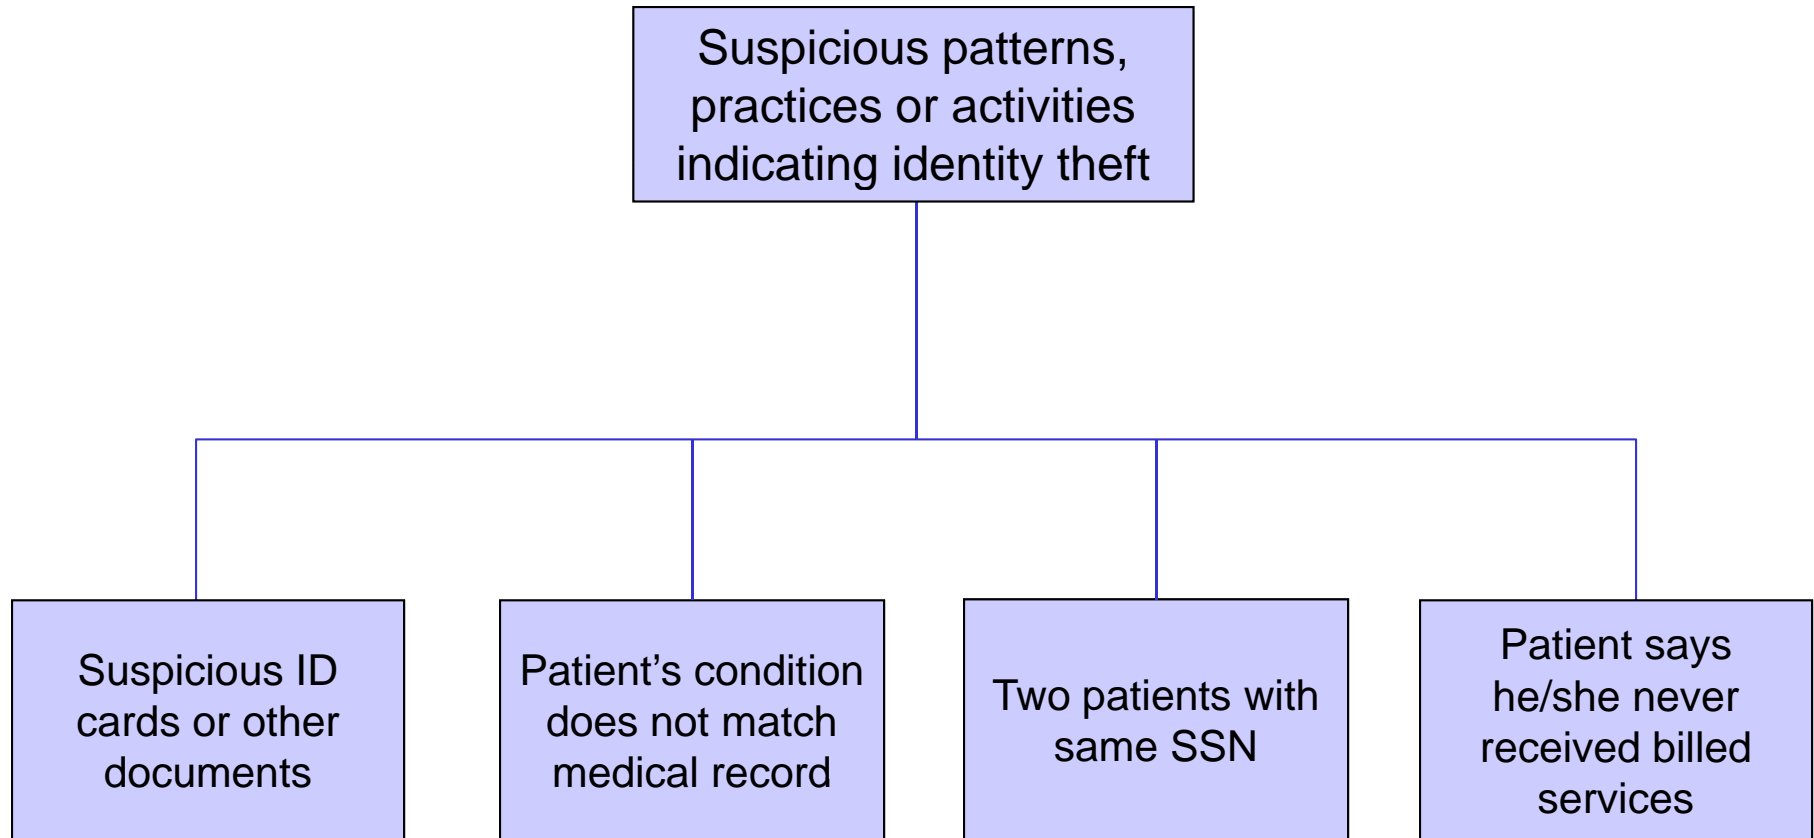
Suspicious patterns, practices or activities indicating identity theft

Suspicious ID cards or other documents

Patient’s condition does not match medical record

Two patients with same SSN

Patient says he/she never received billed services